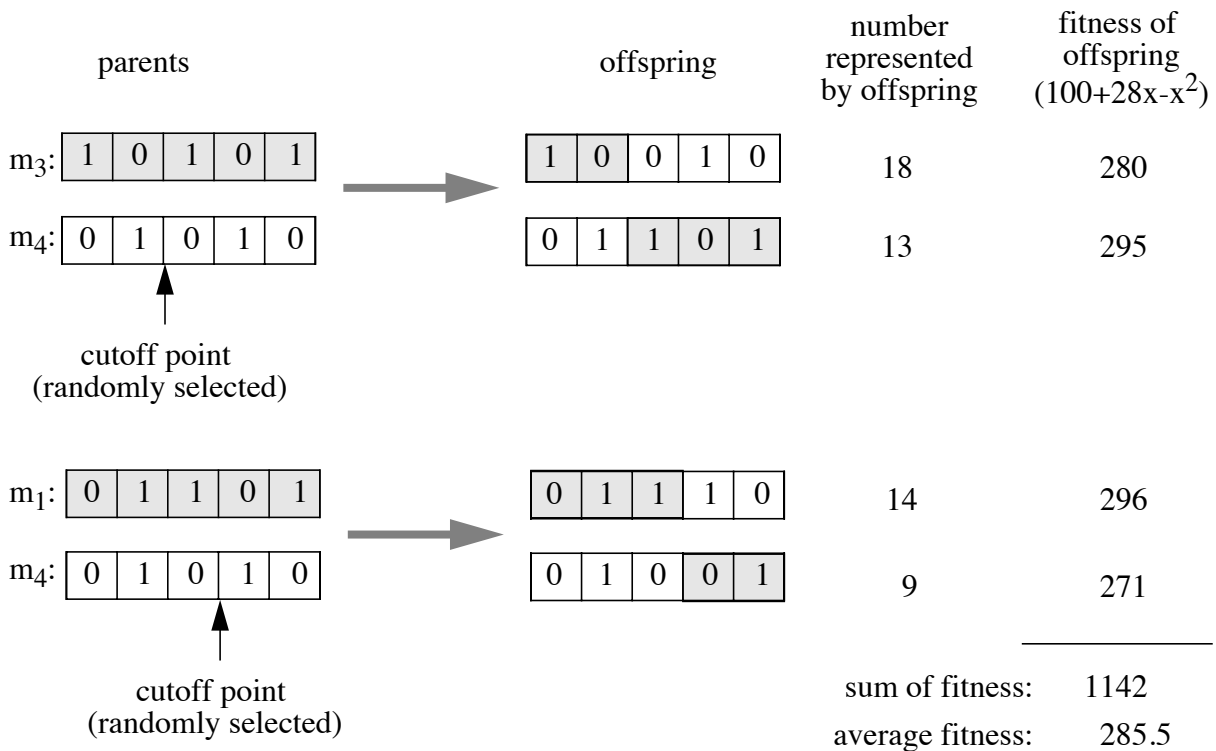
parents

offspring

number represented by offspring

fitness of offspring $(100+28x-x^2)$

$m_3$: 1 0 1 0 1

1 0 0 1 0

18

280

$m_4$: 0 1 0 1 0

0 1 1 0 1

13

295

cutoff point (randomly selected)

$m_1$: 0 1 1 0 1

0 1 1 1 0

14

296

$m_4$: 0 1 0 1 0

0 1 0 0 1

9

271

cutoff point (randomly selected)

sum of fitness: 1142

average fitness: 285.5